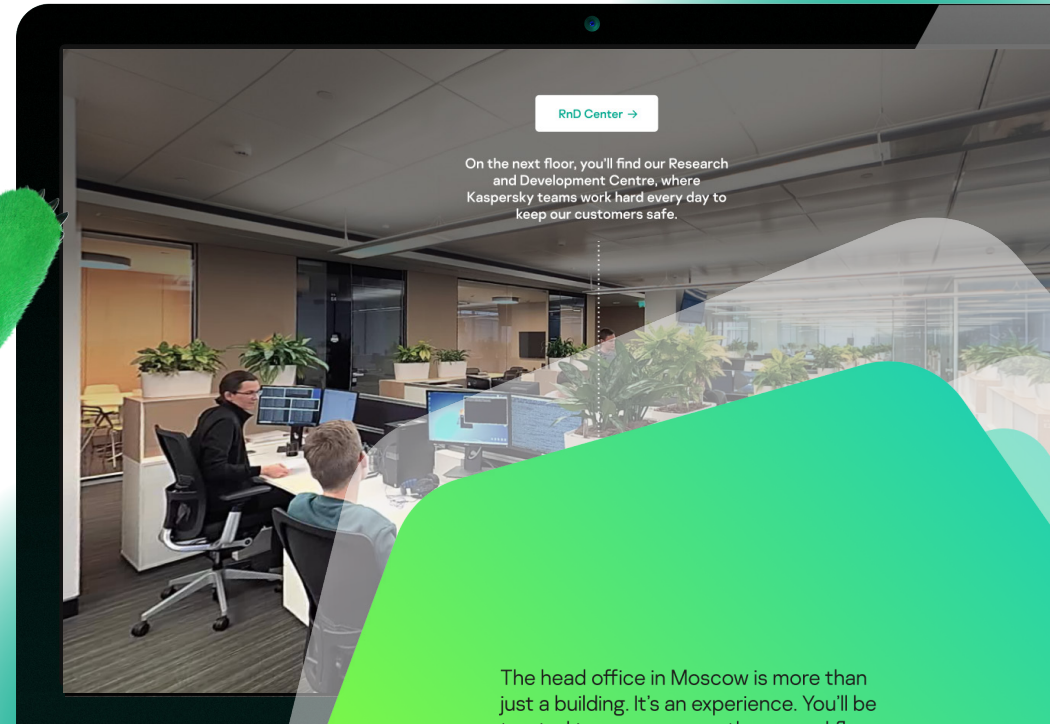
RnD Center →

On the next floor, you'll find our Research and Development Centre, where Kaspersky teams work hard every day to keep our customers safe.

The head office in Moscow is more than just a building. It's an experience. You'll be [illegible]